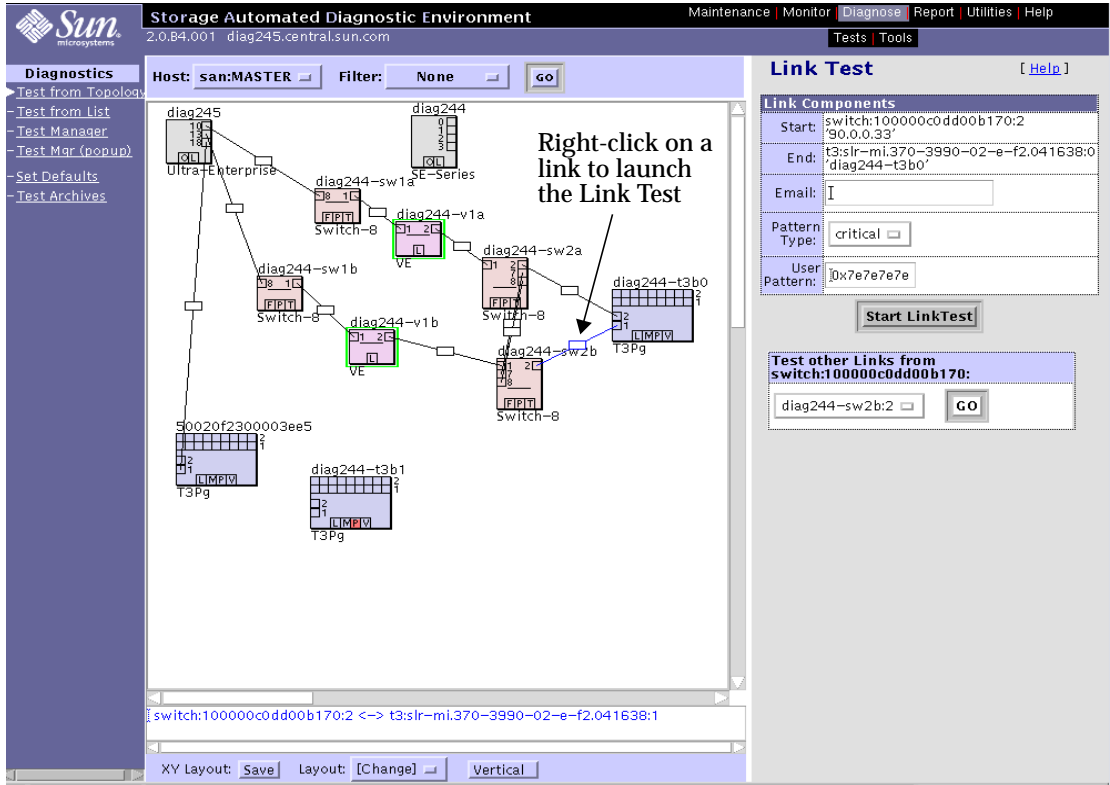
Sun microsystems

Storage Automated Diagnostic Environment
2.0.B4.001 diag245.central.sun.com

Maintenance | Monitor | Diagnose | Report | Utilities | Help
Tests | Tools

Diagnostics
Test from Topology
Test from List
Test Manager
Test Mgr (popup)
Set Defaults
Test Archives

Host: san:MASTER Filter: None GO

diag245
10
13
18
Ultra-Enterprise

diag244
0
1
2
3
SE-Series

diag244-sw1a
8 1
F P T
Switch-8

diag244-v1a
1 2
L
VE

diag244-sw2a
1 2
7
8
Switch-8

diag244-sw1b
8 1
F P T
Switch-8

diag244-v1b
1 2
L
VE

diag244-t3b0
2
1
L M P V
T3Pg

diag244-sw2b
1
7
8
F P T
Switch-8

50020f2300003ee5
2
1
L M P V
T3Pg

diag244-t3b1
2
1
L M P V
T3Pg

Right-click on a link to launch the Link Test

switch:100000c0dd00b170:2 <-> t3:slr-mi.370-3990-02-e-f2.041638:1

XY Layout: Save Layout: [Change] Vertical

Link Test [ Help ]

| Link Components | |
|---|---|
| Start: | switch:100000c0dd00b170:2 '90.0.0.33' |
| End: | t3:slr-mi.370-3990-02-e-f2.041638:0 'diag244-t3b0' |
| Email: | |
| Pattern Type: | critical |
| User Pattern: | 0x7e7e7e7e |

Start LinkTest

Test other Links from switch:100000c0dd00b170:
diag244-sw2b:2 GO